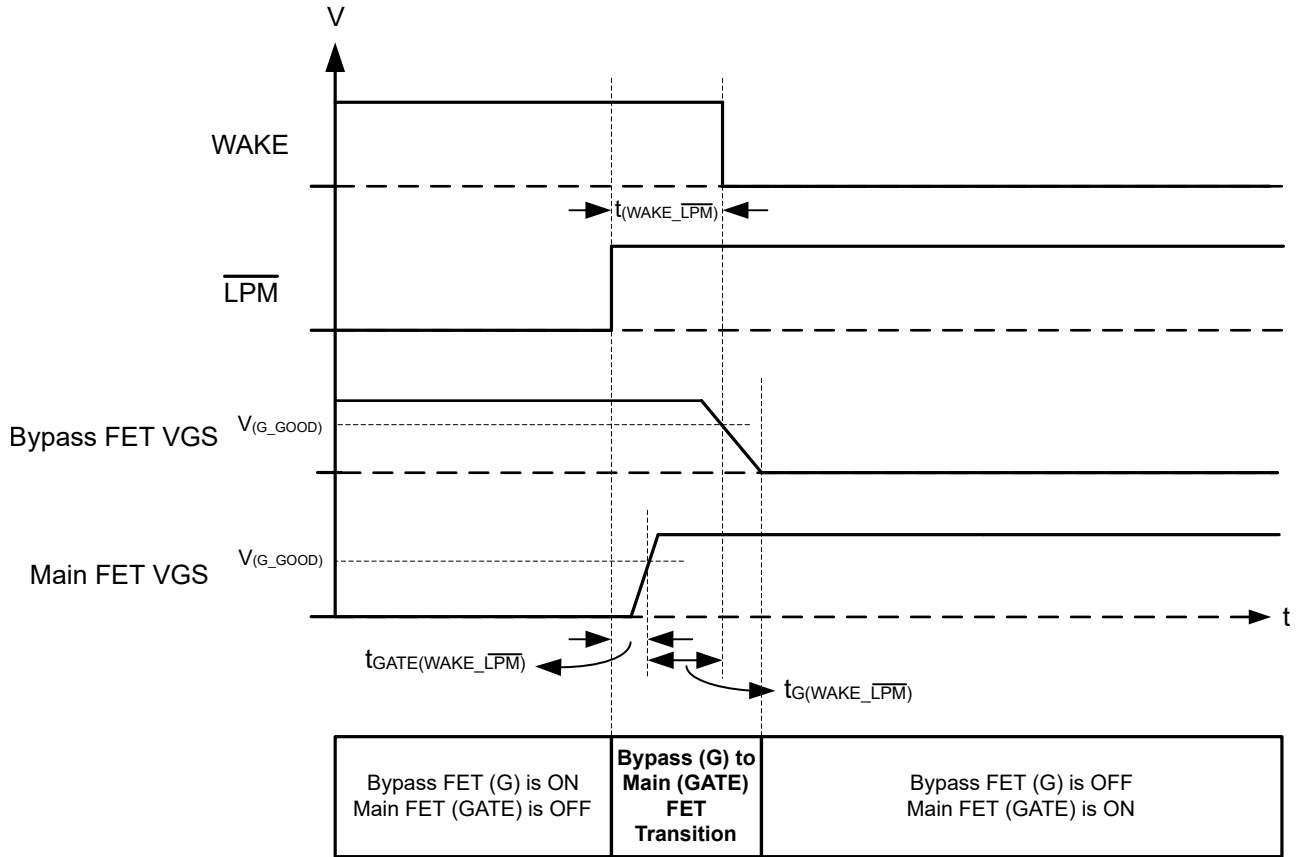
V

WAKE

$t_{(WAKE\_\overline{LPM})}$

$\overline{LPM}$

Bypass FET VGS

$V_{(G\_GOOD)}$

Main FET VGS

$V_{(G\_GOOD)}$

t

$t_{GATE(WAKE\_\overline{LPM})}$

$t_{G(WAKE\_\overline{LPM})}$

| Bypass FET (G) is ON<br>Main FET (GATE) is OFF | **Bypass (G) to Main (GATE) FET Transition** | Bypass FET (G) is OFF<br>Main FET (GATE) is ON |
|---|---|---|